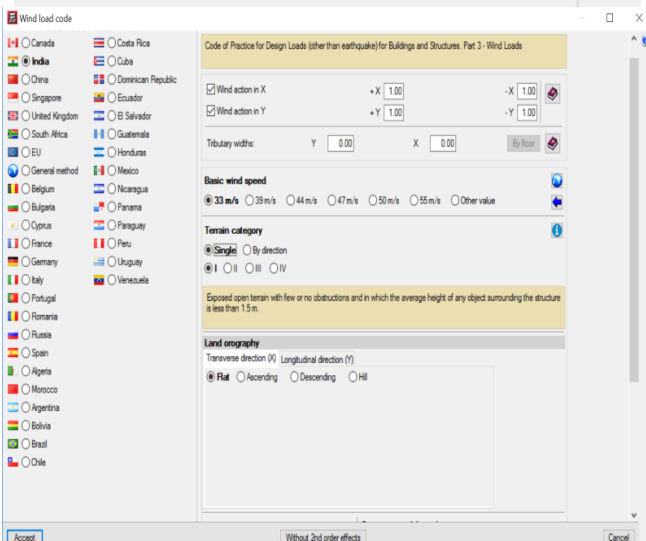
Wind load code

Canada
India
China
Singapore
United Kingdom
South Africa
EU
General method
Belgium
Bulgaria
Cyprus
France
Germany
Italy
Portugal
Romania
Russia
Spain
Algeria
Morocco
Argentina
Bolivia
Brazil
Chile

Costa Rica
Cuba
Dominican Republic
Ecuador
El Salvador
Guatemala
Honduras
Mexico
Nicaragua
Panama
Paraguay
Peru
Uruguay
Venezuela

Code of Practice for Design Loads (other than earthquake) for Buildings and Structures. Part 3 - Wind Loads

Wind action in X +X 1.00 -X 1.00
Wind action in Y +Y 1.00 -Y 1.00

Tributary widths: Y 0.00 X 0.00 By floor

Basic wind speed
33 m/s 39 m/s 44 m/s 47 m/s 50 m/s 55 m/s Other value

Terrain category
Single By direction
I II III IV

Exposed open terrain with few or no obstructions and in which the average height of any object surrounding the structure is less than 1.5 m.

Land orography
Transverse direction (X) Longitudinal direction (Y)
Flat Ascending Descending Hill

Accept
Without 2nd order effects
Cancel